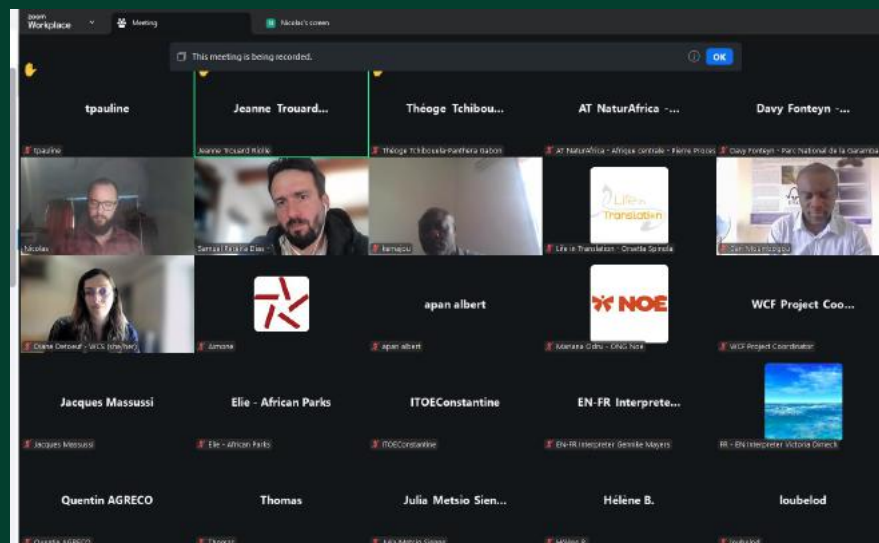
zoom Workplace
Meeting
Nicolas's screen
This meeting is being recorded.
OK

tpauline
tpauline
Jeanne Trouard...
Jeanne Trouard Riolle
Théoge Tchibou...
Théoge Tchibouela-Panthera Gabon
AT NaturAfrica -...
AT NaturAfrica - Afrique centrale - Pierre Proces
Davy Fonteyn -...
Davy Fonteyn - Parc National de la Garamba

Nicolas
Samuel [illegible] Dias
kimajou
Life in Translation
Life in Translation - Ornella Spinola
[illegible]

Diane Detoeuf - WCS (she/her)
Amone
apan albert
apan albert
NOE
Mariana Odru - ONG Noé
WCF Project Coo...
WCF Project Coordinator

Jacques Massussi
Jacques Massussi
Elie - African Parks
Elie - African Parks
ITOEConstantine
ITOEConstantine
EN-FR Interprete...
EN-FR Interpreter Gennile Mayers
FR - EN Interpreter Victoria Olmeck

Quentin AGRECO
Quentin AGRECO
Thomas
Thomas
Julia Metsio Sien...
Julia Metsio Sienne
Hélène B.
Hélène B.
loubelod
loubelod